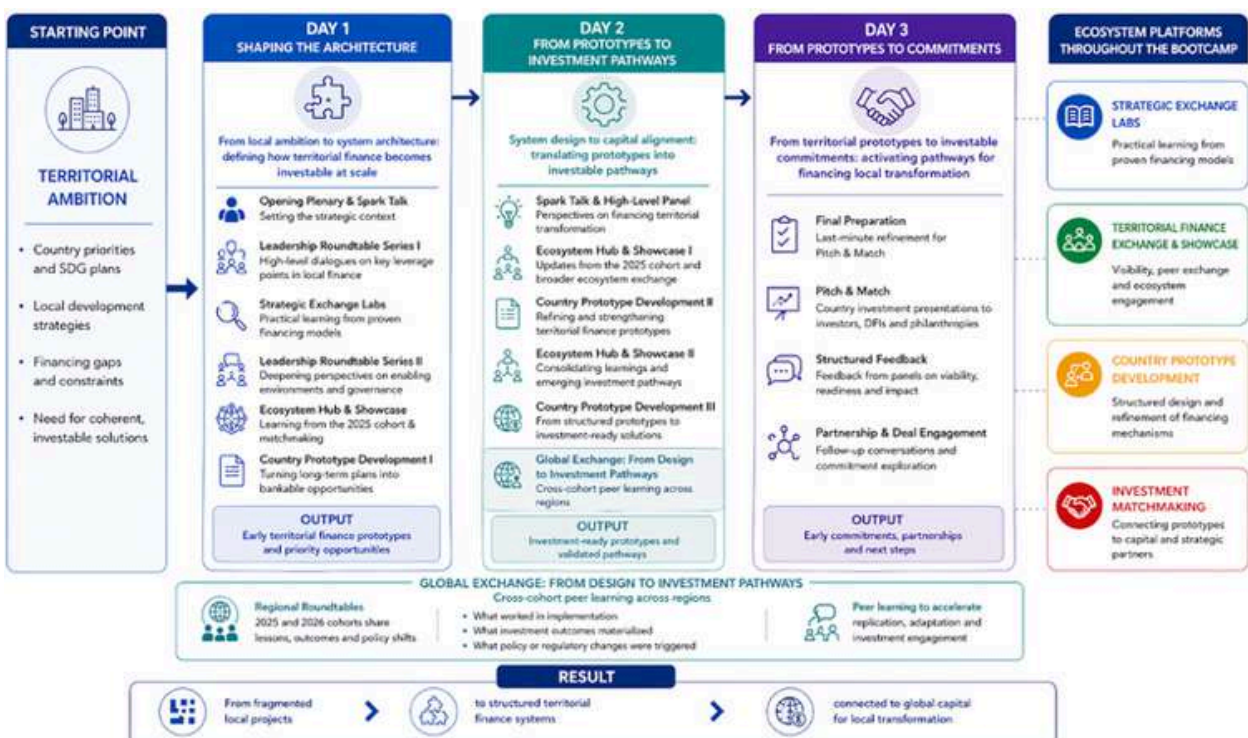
STARTING POINT

TERRITORIAL AMBITION

• Country priorities and SDG plans
• Local development strategies
• Financing gaps and constraints
• Need for coherent, investable solutions

DAY 1
SHAPING THE ARCHITECTURE

From local ambition to system architecture: defining how territorial finance becomes investable at scale

Opening Plenary & Spark Talk
Setting the strategic context

Leadership Roundtable Series I
High-level dialogues on key leverage points in local finance

Strategic Exchange Labs
Practical learning from proven financing models

Leadership Roundtable Series II
Deepening perspectives on enabling environments and governance

Ecosystem Hub & Showcase
Learning from the 2025 cohort & matchmaking

Country Prototype Development I
Turning long-term plans into bankable opportunities

OUTPUT
Early territorial finance prototypes and priority opportunities

DAY 2
FROM PROTOTYPES TO INVESTMENT PATHWAYS

System design to capital alignment: translating prototypes into investable pathways

Spark Talk & High-Level Panel
Perspectives on financing territorial transformation

Ecosystem Hub & Showcase I
Updates from the 2025 cohort and broader ecosystem exchange

Country Prototype Development II
Refining and strengthening territorial finance prototypes

Ecosystem Hub & Showcase II
Consolidating learnings and emerging investment pathways

Country Prototype Development III
From structured prototypes to investment-ready solutions

Global Exchange: From Design to Investment Pathways
Cross-cohort peer learning across regions

OUTPUT
Investment-ready prototypes and validated pathways

DAY 3
FROM PROTOTYPES TO COMMITMENTS

From territorial prototypes to investable commitments: activating pathways for financing local transformation

Final Preparation
Last-minute refinement for Pitch & Match

Pitch & Match
Country investment presentations to investors, DFIs and philanthropies

Structured Feedback
Feedback from panels on viability, readiness and impact

Partnership & Deal Engagement
Follow-up conversations and commitment exploration

OUTPUT
Early commitments, partnerships and next steps

ECOSYSTEM PLATFORMS THROUGHOUT THE BOOTCAMP

STRATEGIC EXCHANGE LABS
Practical learning from proven financing models

TERRITORIAL FINANCE EXCHANGE & SHOWCASE
Visibility, peer exchange and ecosystem engagement

COUNTRY PROTOTYPE DEVELOPMENT
Structured design and refinement of financing mechanisms

INVESTMENT MATCHMAKING
Connecting prototypes to capital and strategic partners

GLOBAL EXCHANGE: FROM DESIGN TO INVESTMENT PATHWAYS
Cross-cohort peer learning across regions

Regional Roundtables
2025 and 2026 cohorts share lessons, outcomes and policy shifts

• What worked in implementation
• What investment outcomes materialized
• What policy or regulatory changes were triggered

Peer learning to accelerate replication, adaptation and investment engagement

RESULT

From fragmented local projects
to structured territorial finance systems
connected to global capital for local transformation